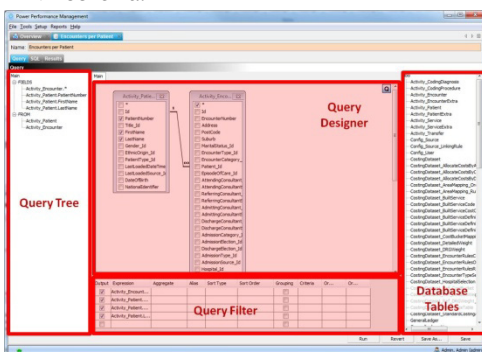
Power Performance Management
File Tools Setup Reports Help
Overview Encounters per Patient
Name: Encounters per Patient
Query SQL Results
Query
Main
FIELDS
Activity_Encounter.*
Activity_Patient.PatientNumber
Activity_Patient.FirstName
Activity_Patient.LastName
FROM
Activity_Patient
Activity_Encounter
Query Tree
Main
Activity_Patie...
*
Id
PatientNumber
Title_Id
FirstName
LastName
Gender_Id
EthnicOrigin_Id
PatientType_Id
LastLoadedDateTime
LastLoadedSource_Id
DateOfBirth
NationalIdentifier
Activity_Enco...
*
Id
EncounterNumber
Address
PostCode
Suburb
MaritalStatus_Id
EncounterType_Id
EncounterCategory_
Patient_Id
EpisodeOfCare_Id
AttendingConsultant
AttendingConsultant
ReferringConsultant
ReferringConsultant
AdmittingConsultant
AdmittingConsultant
DischargeConsultant
DischargeConsultant
AdmissionCategory_I
AdmissionElection_Id
DischargeElection_Id
AdmissionType_Id
AdmissionSource_Id
Hospital_Id
Query Designer
Output Expression Aggregate Alias Sort Type Sort Order Grouping Criteria Or... Or...
Activity_Encount...
Activity_Patient...
Activity_Patient...
Activity_Patient...
Query Filter
Activity_CodingDiagnosis
Activity_CodingProcedure
Activity_Encounter
Activity_EncounterExtra
Activity_Patient
Activity_PatientExtra
Activity_Service
Activity_ServiceExtra
Activity_Transfer
Config_Source
Config_Source_LinkingRule
Config_User
CostingDataset
CostingDataset_AllocateCostsBy
CostingDataset_AllocateCostsBy
CostingDataset_AllocateCostsBy
CostingDataset_AreaMapping_Ch
CostingDataset_AreaMapping_Ac
CostingDataset_BuildService
CostingDataset_BuildServiceCode
CostingDataset_BuildServiceCode
CostingDataset_BuildServiceDefin
CostingDataset_BuildServiceDefin
CostingDataset_CostBucketMappi
CostingDataset_DetailedWeight
CostingDataset_DRGWeight
CostingDataset_EncounterRuleCl
CostingDataset_EncounterRuleCl
CostingDataset_EncounterRuleR
CostingDataset_EncounterTypeAn
CostingDataset_HospitalSelection
Database Tables
GeneralLedger
Run Revert Save As... Save
Admin, Admin (Admin)